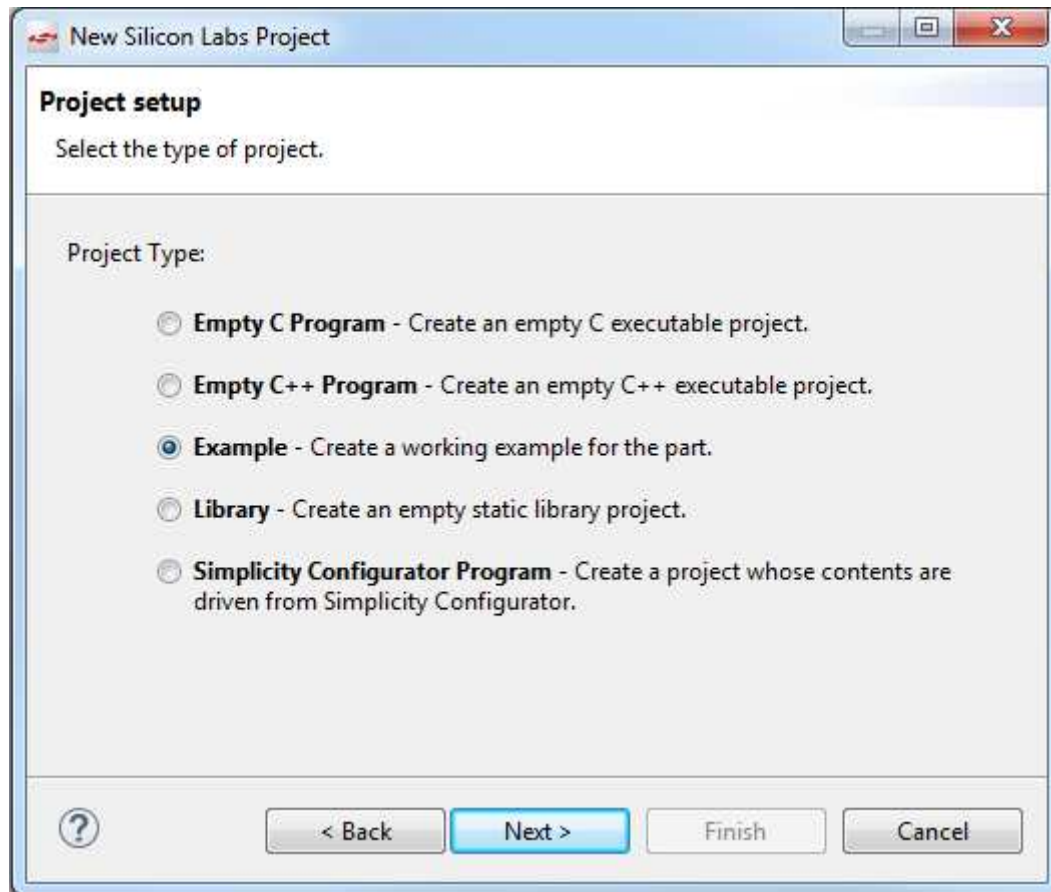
New Silicon Labs Project

**Project setup**

Select the type of project.

Project Type:

**Empty C Program** - Create an empty C executable project.

**Empty C++ Program** - Create an empty C++ executable project.

**Example** - Create a working example for the part.

**Library** - Create an empty static library project.

**Simplicity Configurator Program** - Create a project whose contents are driven from Simplicity Configurator.

?

< Back

Next >

Finish

Cancel